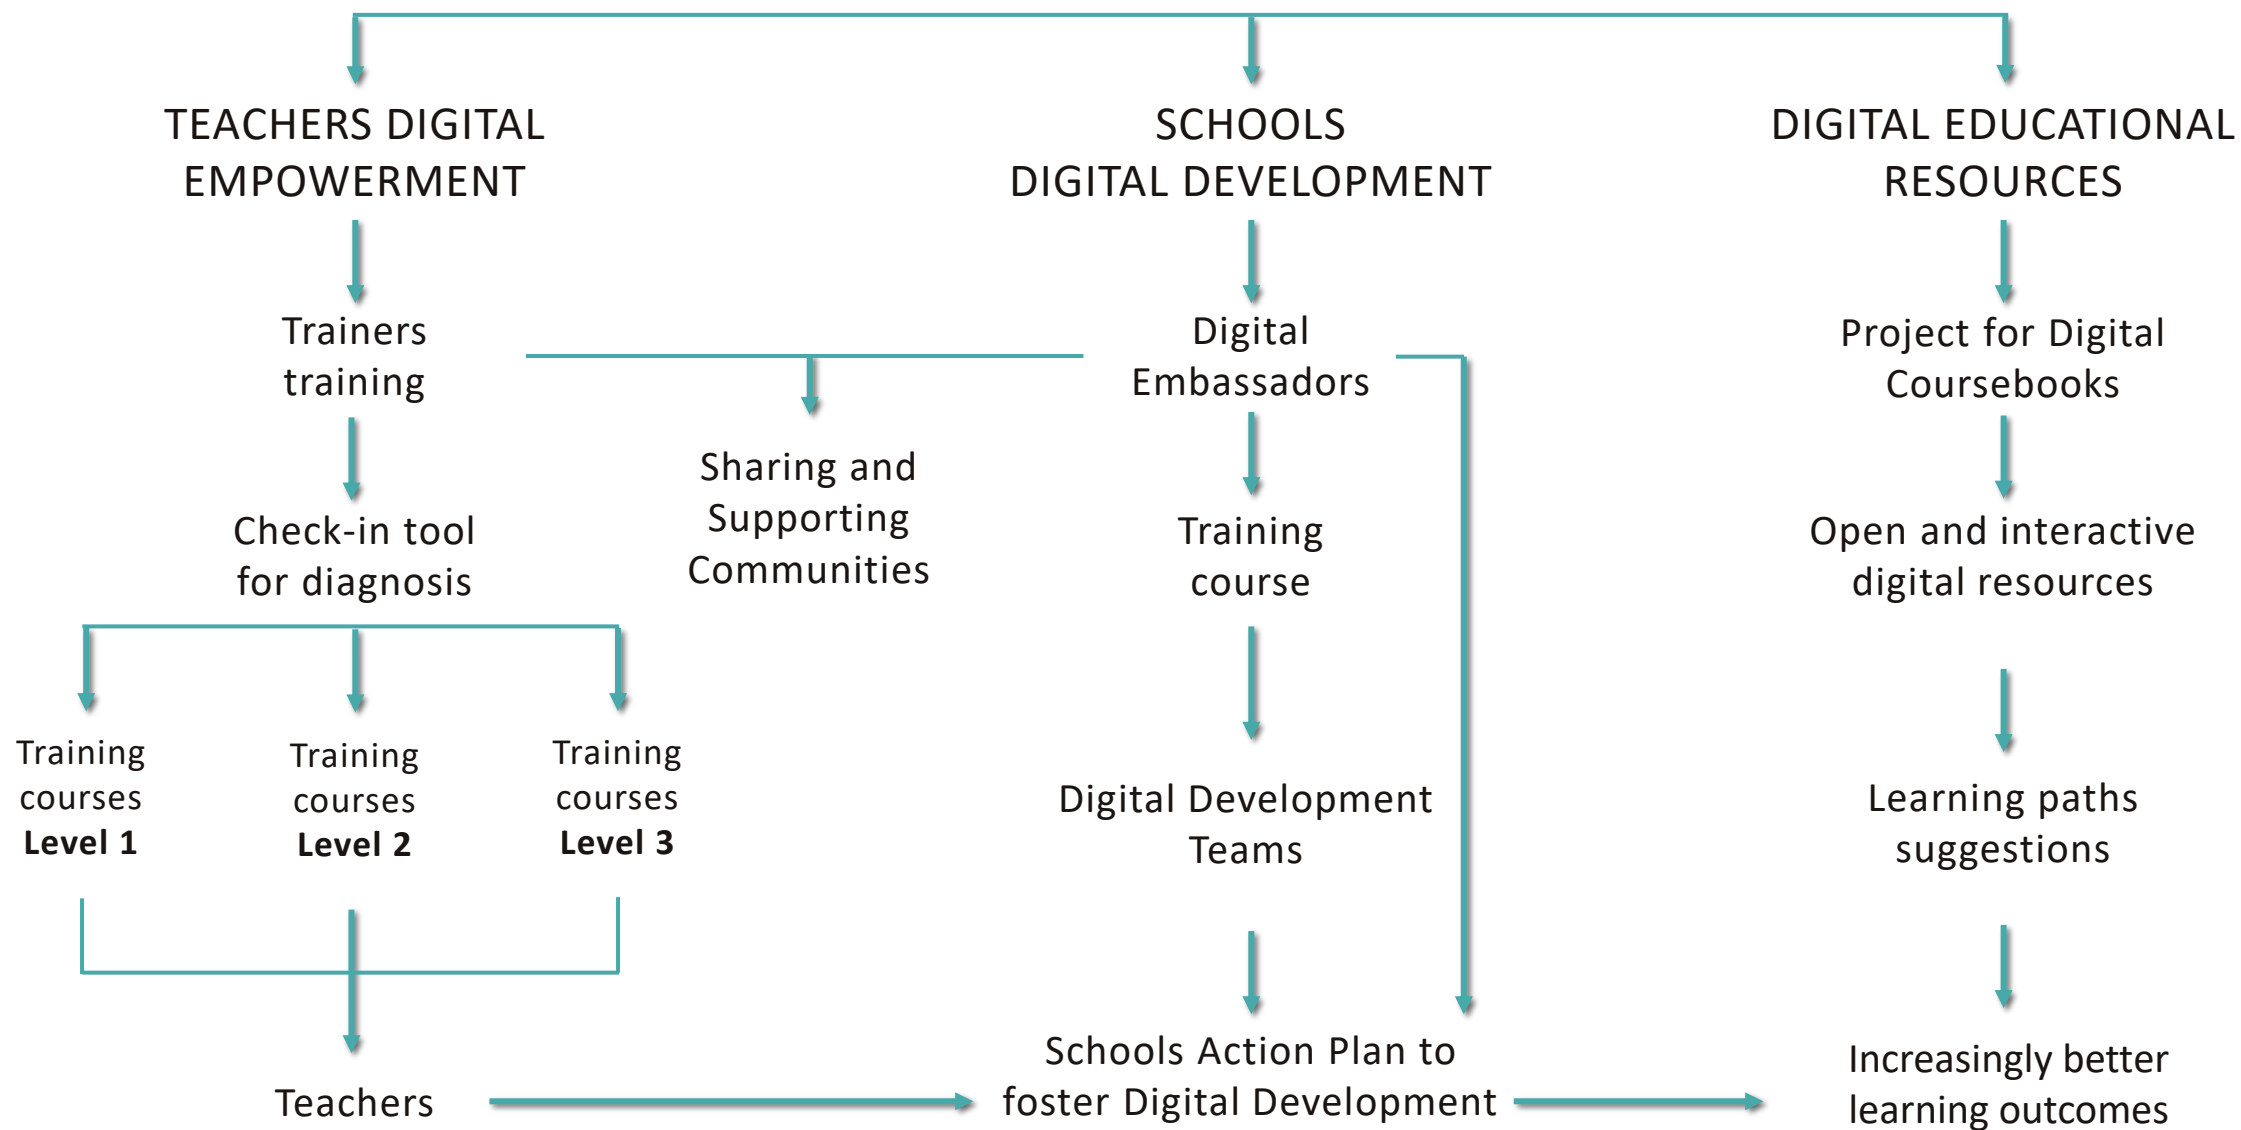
TEACHERS DIGITAL EMPOWERMENT

SCHOOLS DIGITAL DEVELOPMENT

DIGITAL EDUCATIONAL RESOURCES

Trainers training

Digital Embassadors

Project for Digital Coursebooks

Sharing and Supporting Communities

Check-in tool for diagnosis

Training course

Open and interactive digital resources

Training courses **Level 1**

Training courses **Level 2**

Training courses **Level 3**

Digital Development Teams

Learning paths suggestions

Teachers

Schools Action Plan to foster Digital Development

Increasingly better learning outcomes